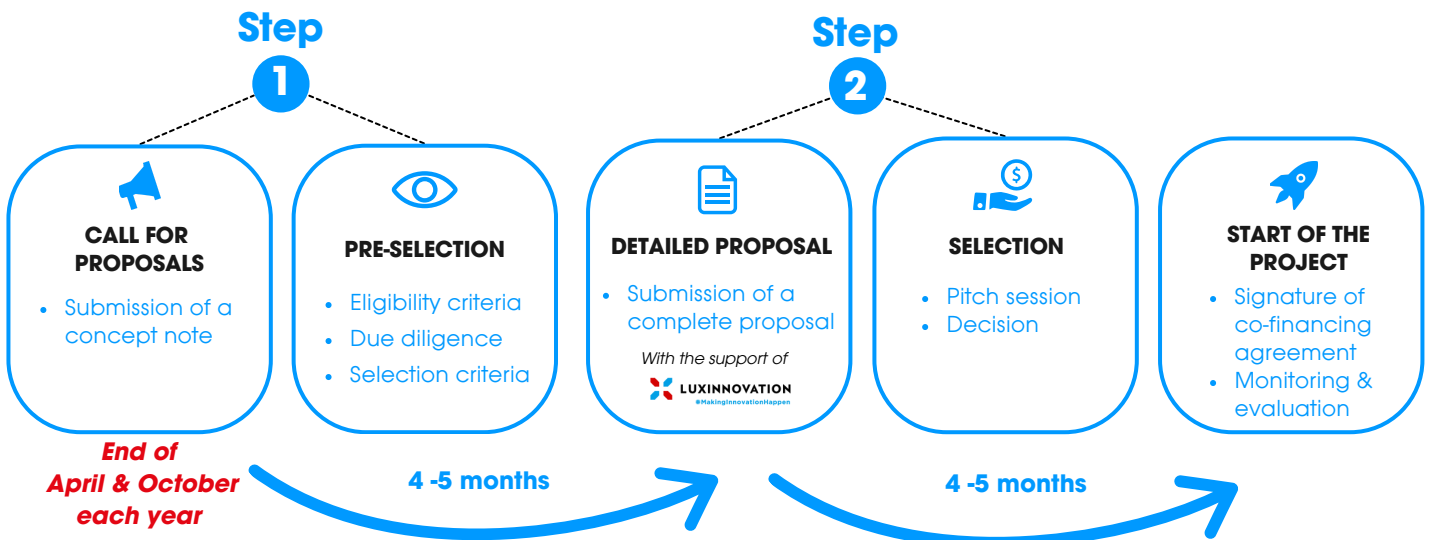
Step
1

Step
2

CALL FOR PROPOSALS
• Submission of a concept note

PRE-SELECTION
• Eligibility criteria
• Due diligence
• Selection criteria

DETAILED PROPOSAL
• Submission of a complete proposal
With the support of
LUXINNOVATION
#MakingInnovationHappen

SELECTION
• Pitch session
• Decision

START OF THE PROJECT
• Signature of co-financing agreement
• Monitoring & evaluation

End of April & October each year

4 -5 months

4 -5 months